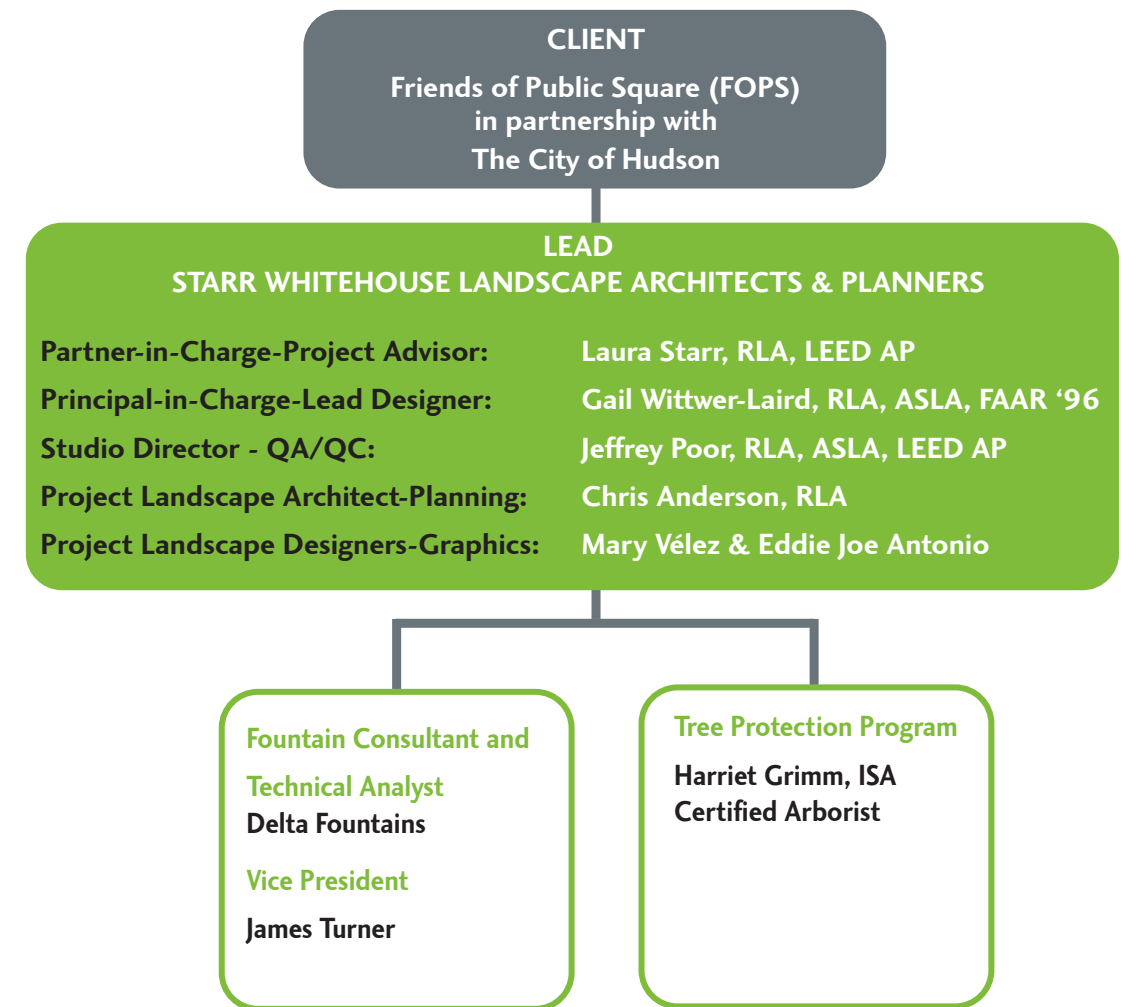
CLIENT

Friends of Public Square (FOPS) in partnership with The City of Hudson

LEAD
STARR WHITEHOUSE LANDSCAPE ARCHITECTS & PLANNERS

Partner-in-Charge-Project Advisor: Laura Starr, RLA, LEED AP
Principal-in-Charge-Lead Designer: Gail Wittwer-Laird, RLA, ASLA, FAAR '96
Studio Director - QA/QC: Jeffrey Poor, RLA, ASLA, LEED AP
Project Landscape Architect-Planning: Chris Anderson, RLA
Project Landscape Designers-Graphics: Mary Vélez & Eddie Joe Antonio

Fountain Consultant and Technical Analyst
Delta Fountains

Vice President
James Turner

Tree Protection Program
Harriet Grimm, ISA Certified Arborist